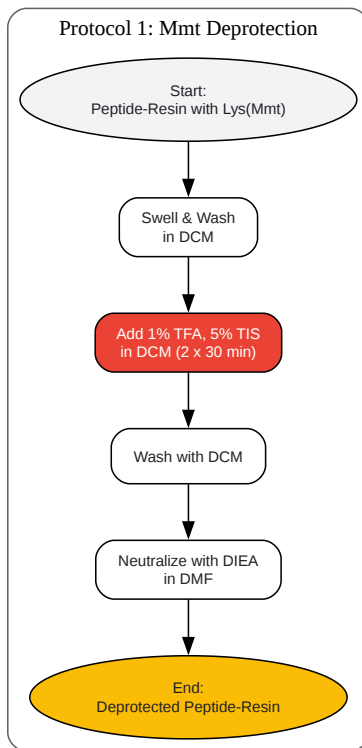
Protocol 1: Mmt Deprotection

Start:
Peptide-Resin with Lys(Mmt)

Swell & Wash
in DCM

Add 1% TFA, 5% TIS
in DCM (2 x 30 min)

Wash with DCM

Neutralize with DIEA
in DMF

End:
Deprotected Peptide-Resin